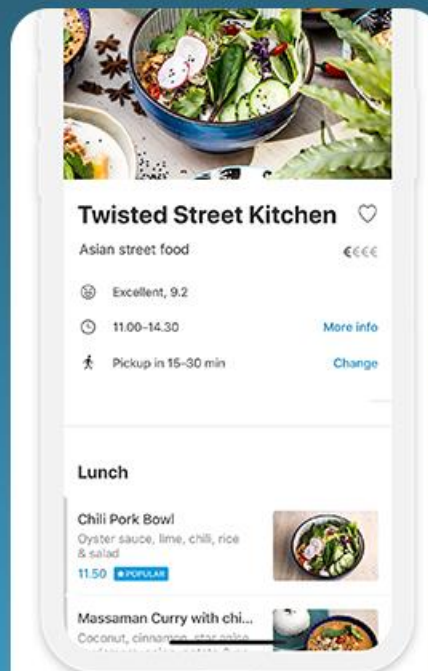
Twisted Street Kitchen

Asian street food

€€€€

Excellent, 9.2

11.00–14.30

More info

Pickup in 15–30 min

Change

Lunch

Chili Pork Bowl

Oyster sauce, lime, chili, rice & salad

11.50 ★ POPULAR

Massaman Curry with chi...

Coconut, cinnamon, star anise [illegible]